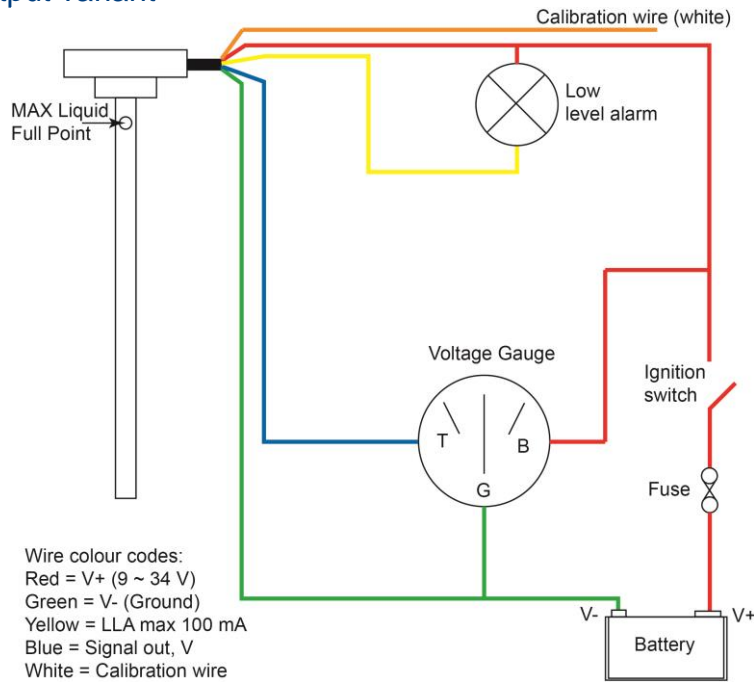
Calibration wire (white)

MAX Liquid Full Point

Low level alarm

Voltage Gauge

T
B
G

Ignition switch

Fuse

Wire colour codes:
Red = V+ (9 ~ 34 V)
Green = V- (Ground)
Yellow = LLA max 100 mA
Blue = Signal out, V
White = Calibration wire

V-
V+
Battery